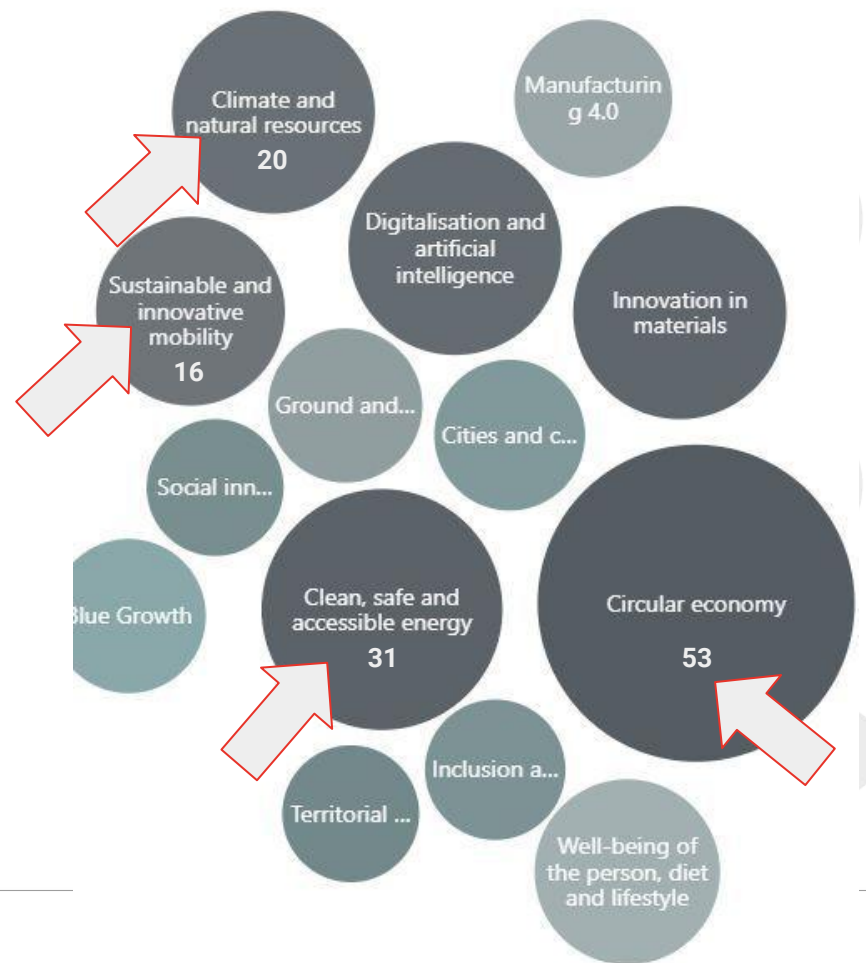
Climate and natural resources
20

Manufacturin g 4.0

Digitalisation and artificial intelligence

Sustainable and innovative mobility
16

Innovation in materials

Ground and...

Cities and c...

Social inn...

Blue Growth

Clean, safe and accessible energy
31

Circular economy
53

Inclusion a...

Territorial ...

Well-being of the person, diet and lifestyle